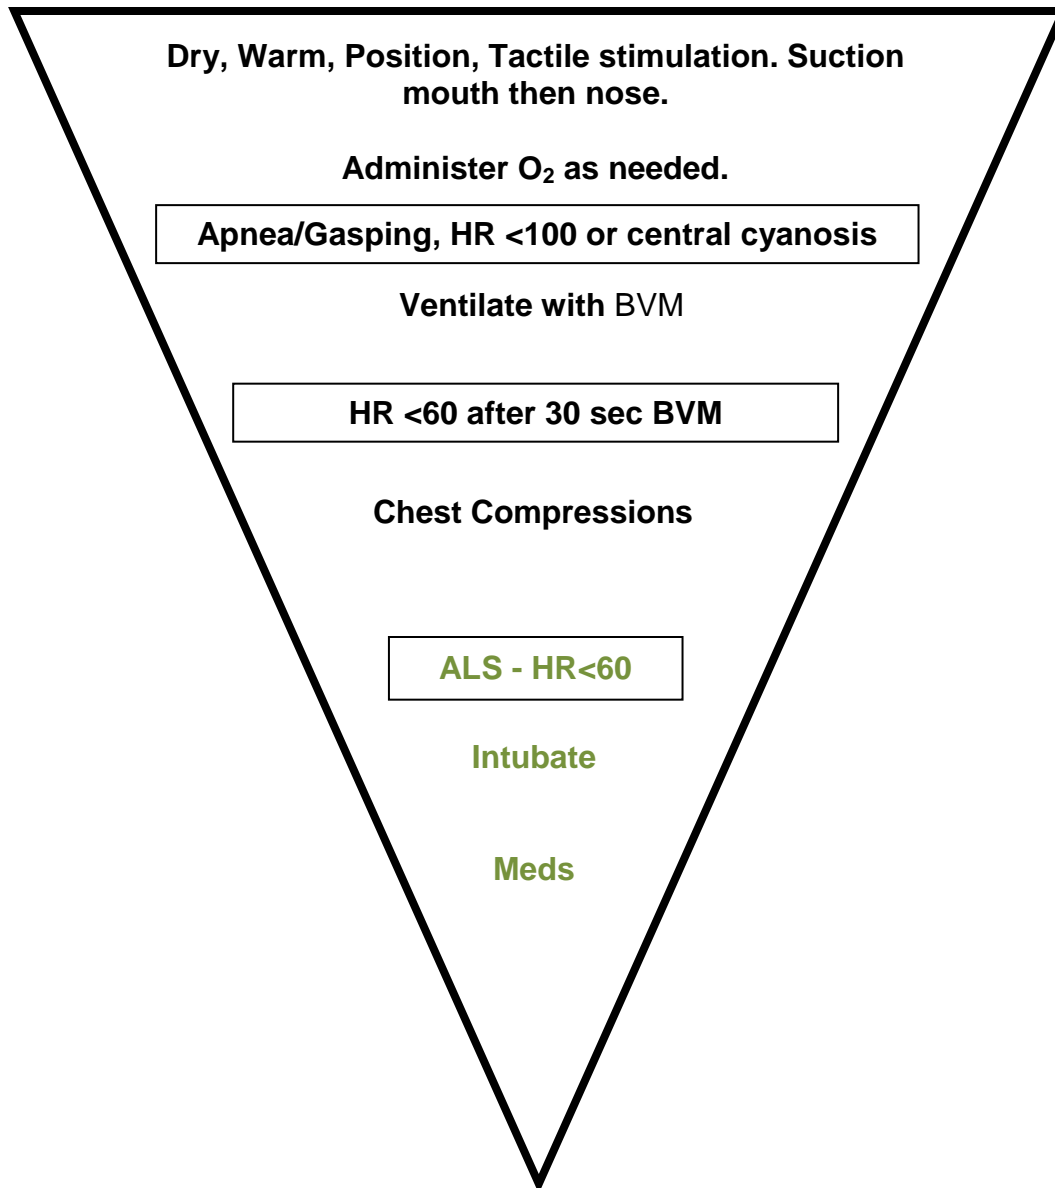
Dry, Warm, Position, Tactile stimulation. Suction mouth then nose.

Administer $O_2$ as needed.

Apnea/Gasping, HR <100 or central cyanosis

Ventilate with BVM

HR <60 after 30 sec BVM

Chest Compressions

ALS - HR<60

Intubate

Meds